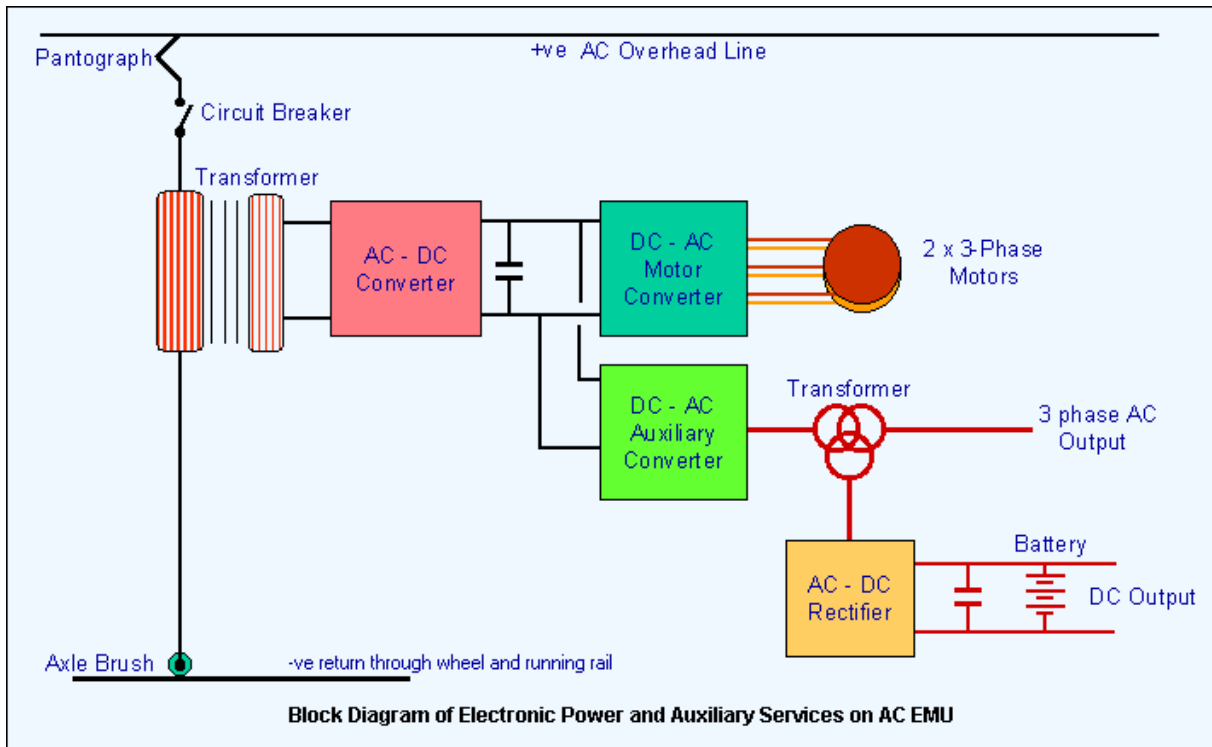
Pantograph

+ve AC Overhead Line

Circuit Breaker

Transformer

AC - DC Converter

DC - AC Motor Converter

2 x 3-Phase Motors

DC - AC Auxiliary Converter

Transformer

3 phase AC Output

Battery

AC - DC Rectifier

DC Output

Axle Brush

-ve return through wheel and running rail

Block Diagram of Electronic Power and Auxiliary Services on AC EMU